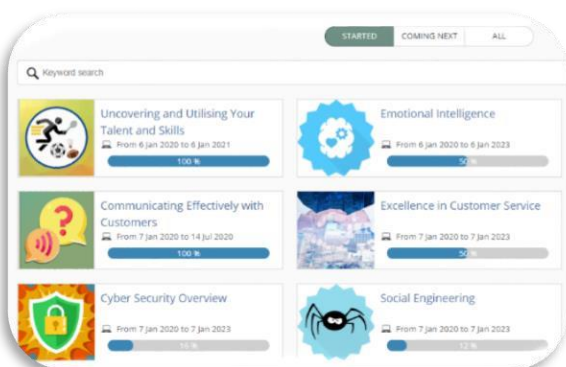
STARTED COMING NEXT ALL

Keyword search

Uncovering and Utilising Your Talent and Skills
From 6 Jan 2020 to 6 Jan 2021
100 %

Emotional Intelligence
From 6 Jan 2020 to 6 Jan 2023
50 %

Communicating Effectively with Customers
From 7 Jan 2020 to 14 Jul 2020
100 %

Excellence in Customer Service
From 7 Jan 2020 to 7 Jan 2023
50 %

Cyber Security Overview
From 7 Jan 2020 to 7 Jan 2023
16 %

Social Engineering
From 7 Jan 2020 to 7 Jan 2023
12 %